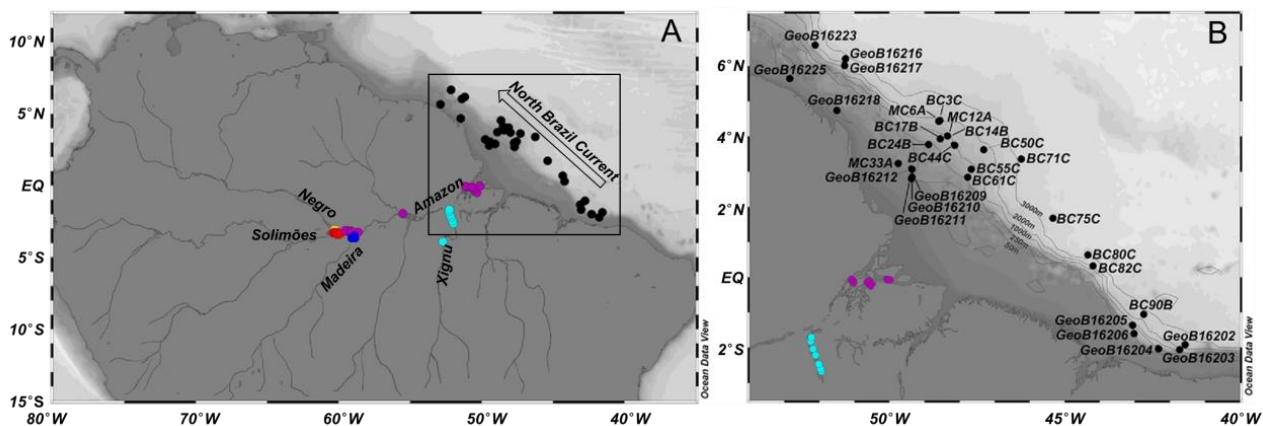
A

10°N
5°N
EQ
5°S
10°S
15°S

80°W 70°W 60°W 50°W 40°W

North Brazil Current
Negro
Amazon
Solimões
Madeira
Xingu
Ocean Data View

B

6°N
4°N
2°N
EQ
2°S

50°W 45°W 40°W

GeoB16223
GeoB16216
GeoB16217
GeoB16225
GeoB16218
BC3C
MC6A
MC12A
BC17B
BC14B
BC24B
BC50C
BC44C
BC71C
MC33A
BC55C
GeoB16212
BC61C
GeoB16209
GeoB16210
GeoB16211
BC75C
3000m
2000m
1000m
250m
5m
BC80C
BC82C
BC90B
GeoB16205
GeoB16206
GeoB16202
GeoB16204
GeoB16203
Ocean Data View